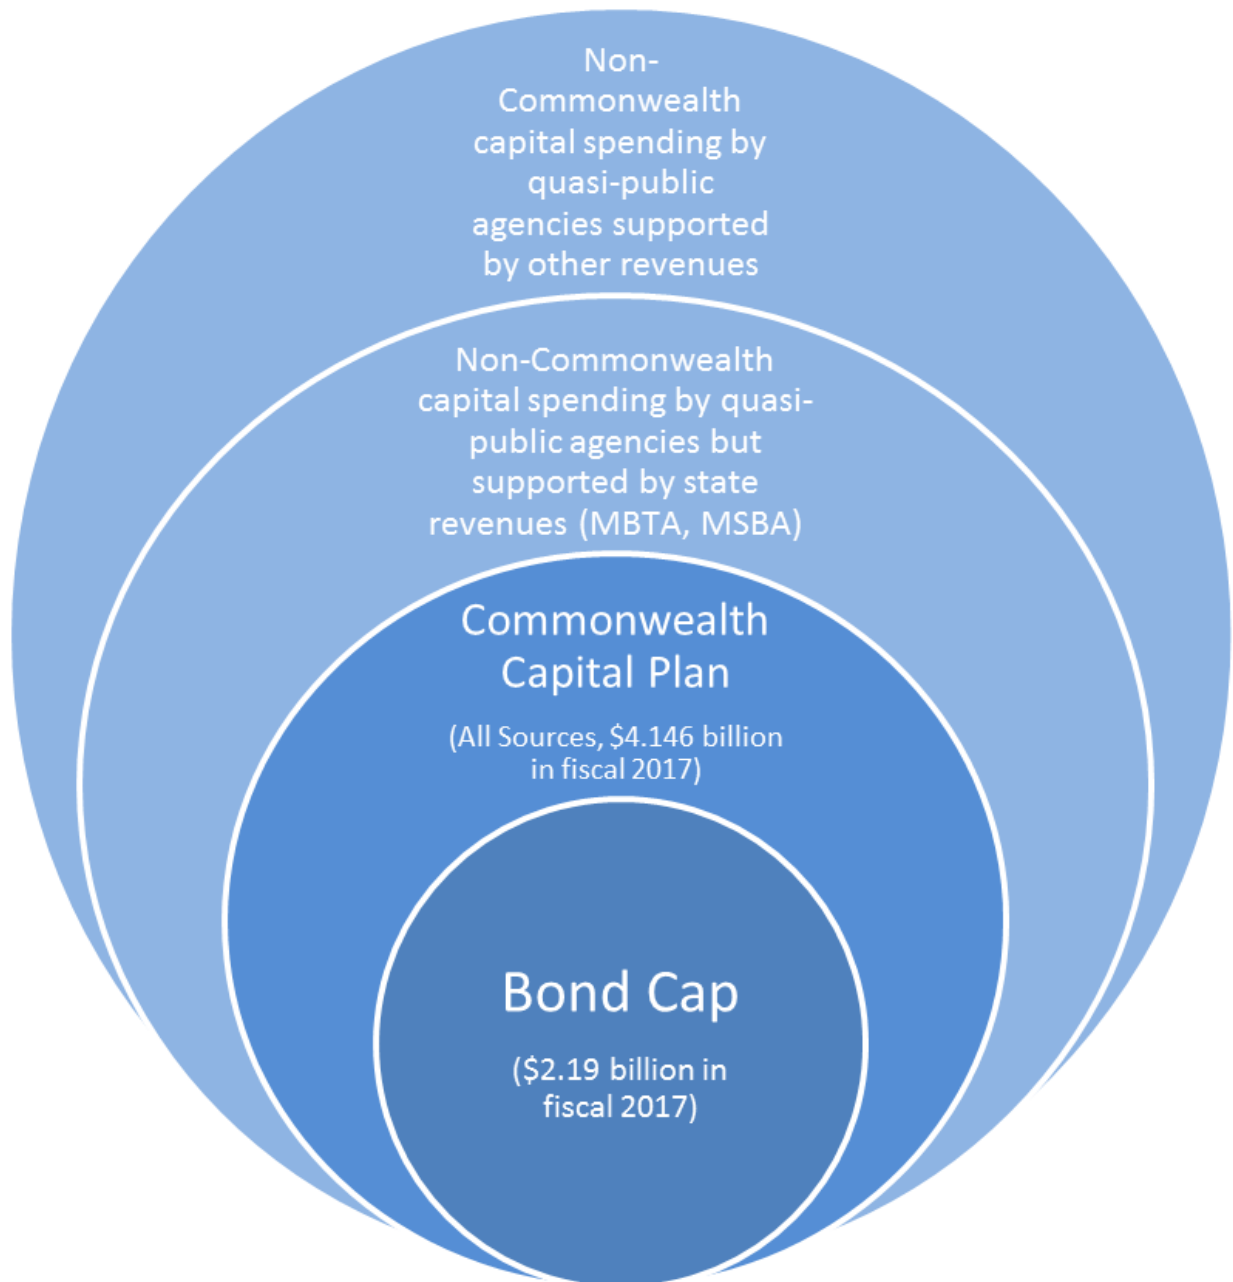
Non-Commonwealth capital spending by quasi-public agencies supported by other revenues

Non-Commonwealth capital spending by quasi-public agencies but supported by state revenues (MBTA, MSBA)

Commonwealth Capital Plan

(All Sources, \$4.146 billion in fiscal 2017)

Bond Cap

(\$2.19 billion in fiscal 2017)